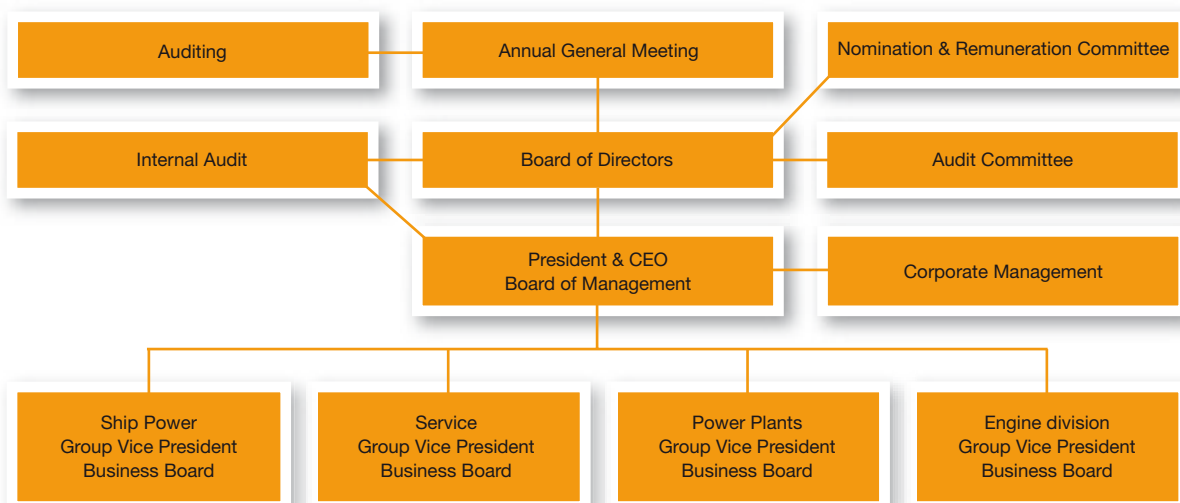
Auditing

Annual General Meeting

Nomination & Remuneration Committee

Internal Audit

Board of Directors

Audit Committee

President & CEO
Board of Management

Corporate Management

Ship Power
Group Vice President
Business Board

Service
Group Vice President
Business Board

Power Plants
Group Vice President
Business Board

Engine division
Group Vice President
Business Board